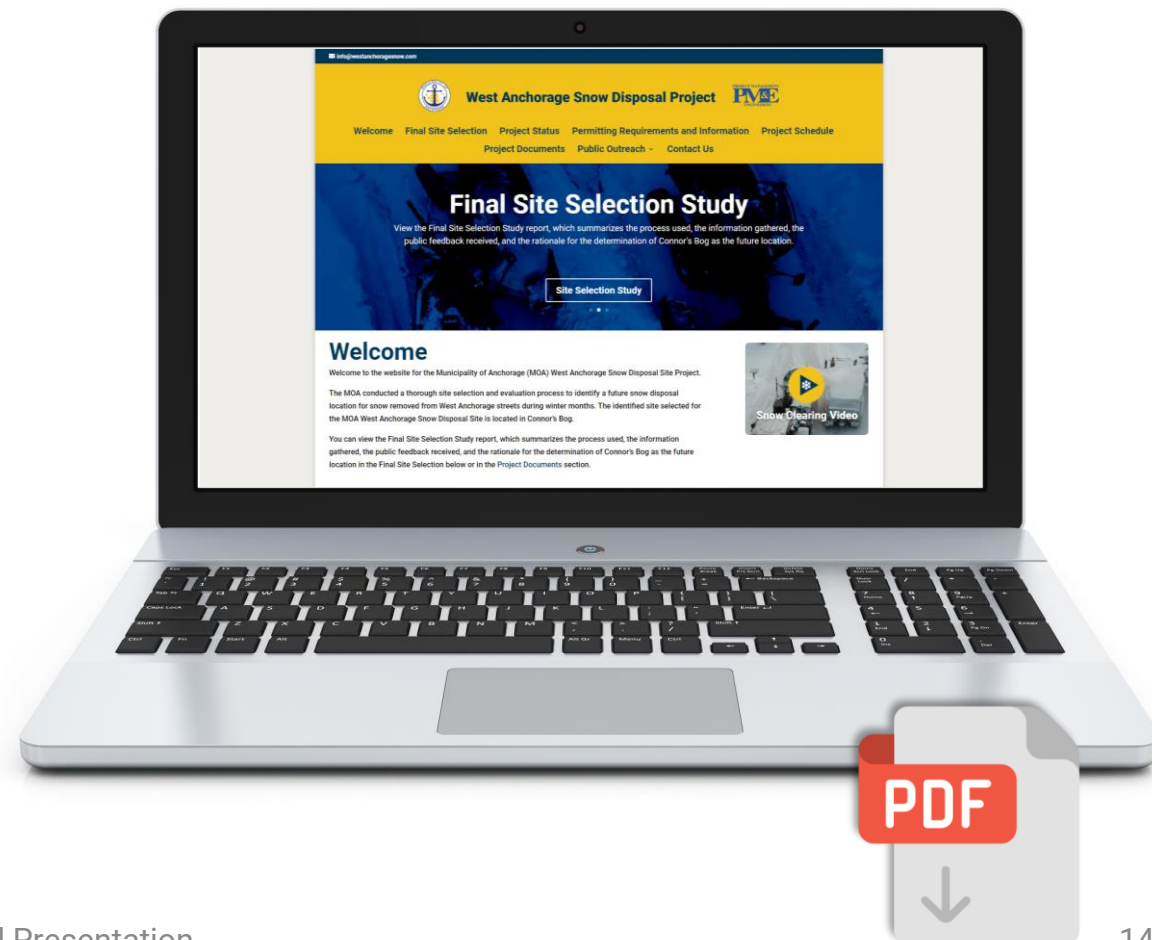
info@westanchoragesnow.com

West Anchorage Snow Disposal Project PM&E

Welcome Final Site Selection Project Status Permitting Requirements and Information Project Schedule Project Documents Public Outreach Contact Us

Final Site Selection Study

View the Final Site Selection Study report, which summarizes the process used, the information gathered, the public feedback received, and the rationale for the determination of Connor's Bog as the future location.

Site Selection Study

Welcome

Welcome to the website for the Municipality of Anchorage (MOA) West Anchorage Snow Disposal Site Project.

The MOA conducted a thorough site selection and evaluation process to identify a future snow disposal location for snow removed from West Anchorage streets during winter months. The identified site selected for the MOA West Anchorage Snow Disposal Site is located in Connor's Bog.

You can view the Final Site Selection Study report, which summarizes the process used, the information gathered, the public feedback received, and the rationale for the determination of Connor's Bog as the future location in the Final Site Selection below or in the Project Documents section.

Snow Clearing Video

PDF

l Presentation

14